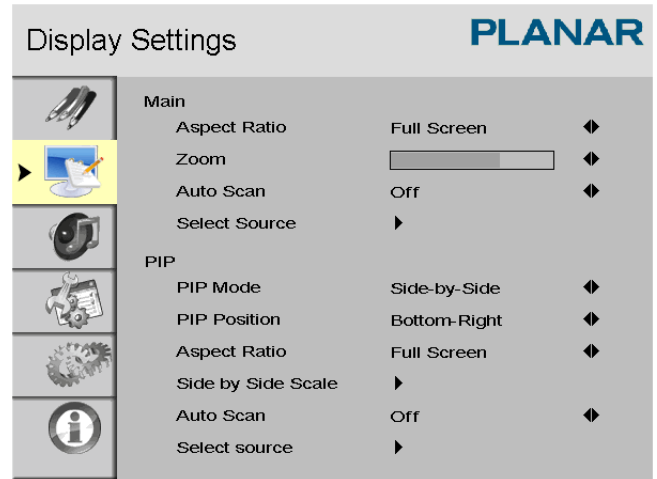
Display Settings PLANAR

Main

| | | |
|---|---|---|
| Aspect Ratio | Full Screen | ◆ |
| Zoom | | ◆ |
| Auto Scan | Off | ◆ |
| Select Source | ▶ | |

PIP

| | | |
|---|---|---|
| PIP Mode | Side-by-Side | ◆ |
| PIP Position | Bottom-Right | ◆ |
| Aspect Ratio | Full Screen | ◆ |
| Side by Side Scale | ▶ | |
| Auto Scan | Off | ◆ |
| Select source | ▶ | |